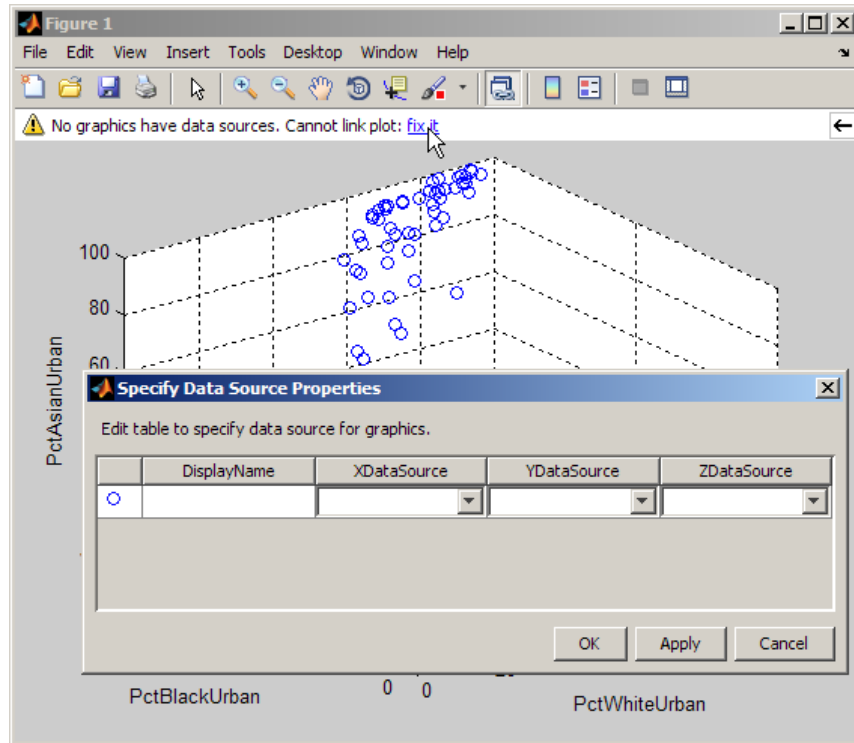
Figure 1

File Edit View Insert Tools Desktop Window Help

No graphics have data sources. Cannot link plot: fix it

100

80

60

PctAsianUrban

Specify Data Source Properties

Edit table to specify data source for graphics.

| | DisplayName | XDataSource | YDataSource | ZDataSource |
|---|---|---|---|---|
| ○ | | | | |

OK Apply Cancel

PctBlackUrban

0 0

PctWhiteUrban